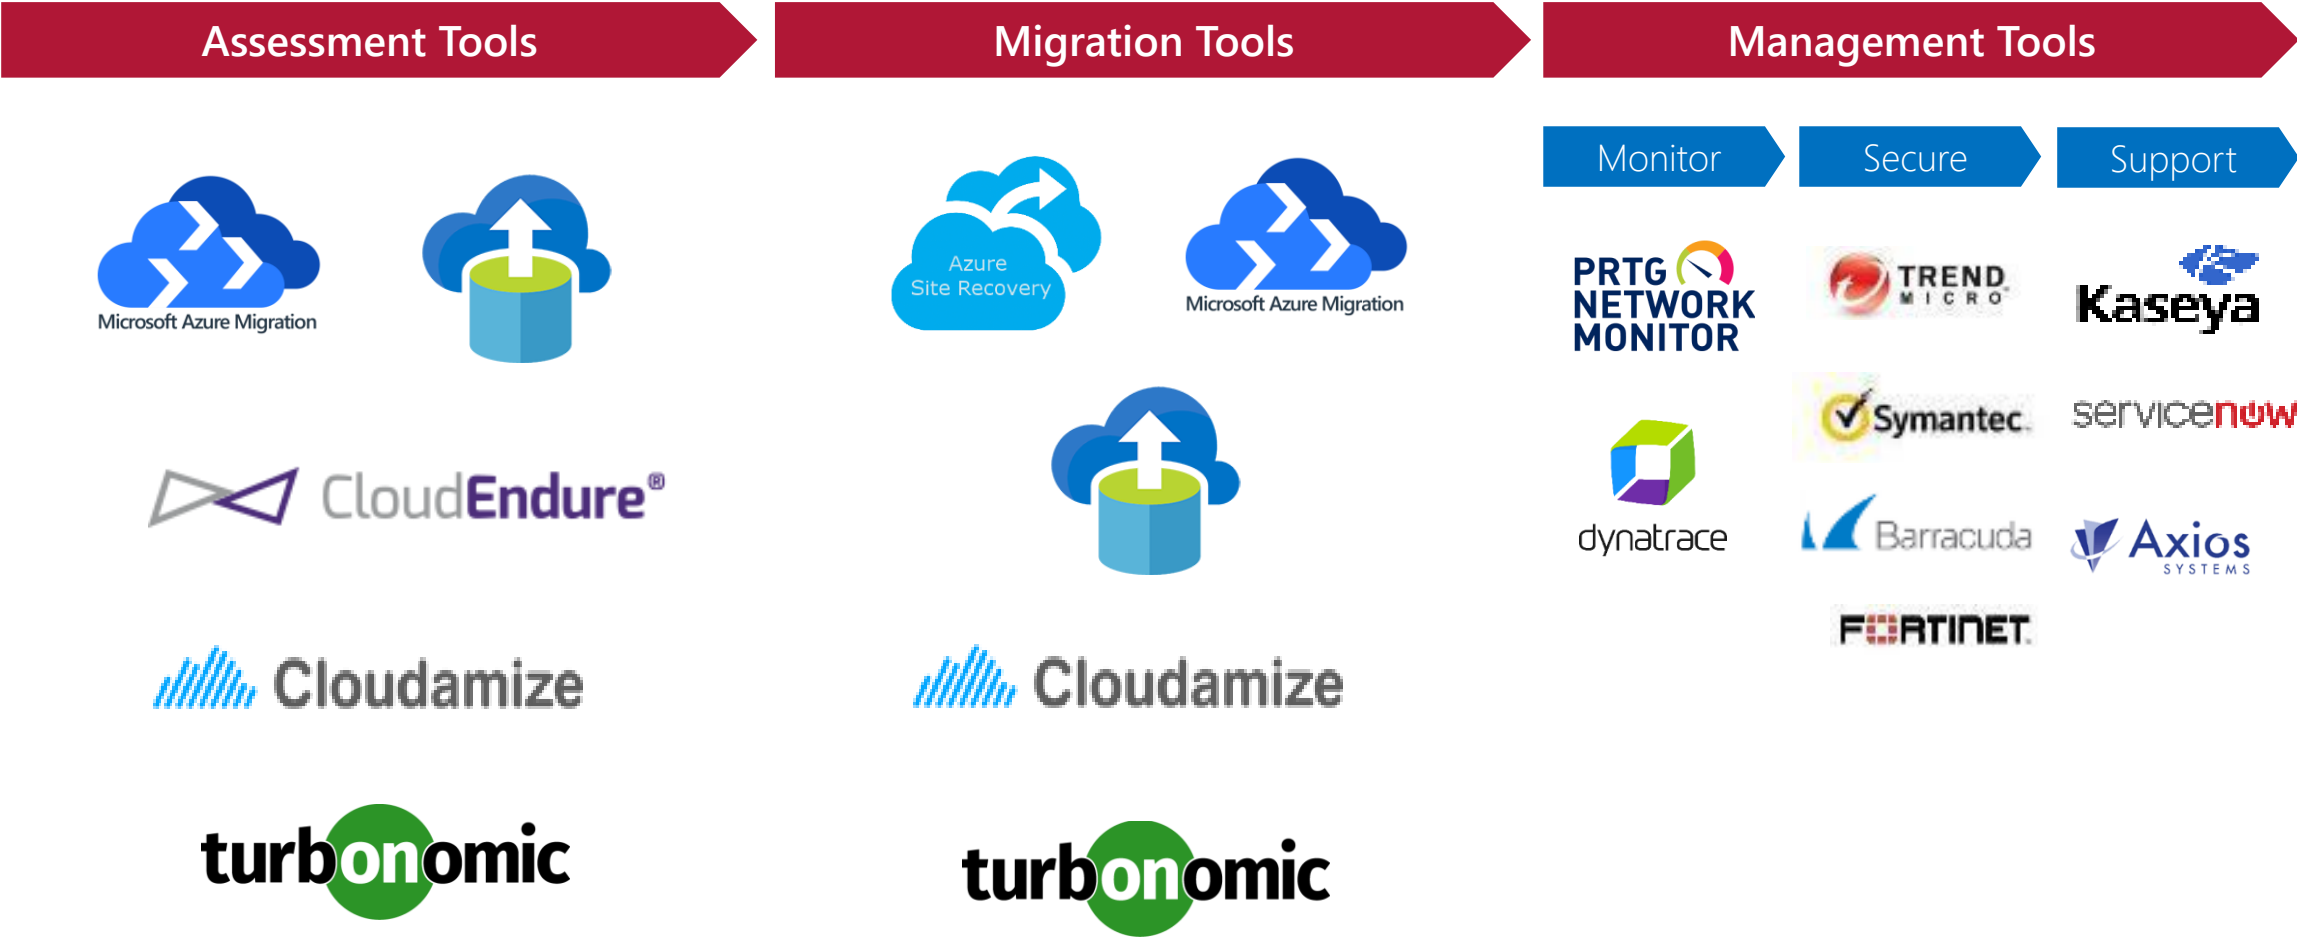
Assessment Tools

Microsoft Azure Migration

CloudEndure®

Cloudamize

turbonomic

Migration Tools

Azure Site Recovery

Microsoft Azure Migration

Cloudamize

turbonomic

Management Tools

Monitor

Secure

Support

PRTG NETWORK MONITOR

dynatrace

TREND MICRO

Symantec.

Barracuda

FORTINET

Kaseya

servicenow

Axios SYSTEMS